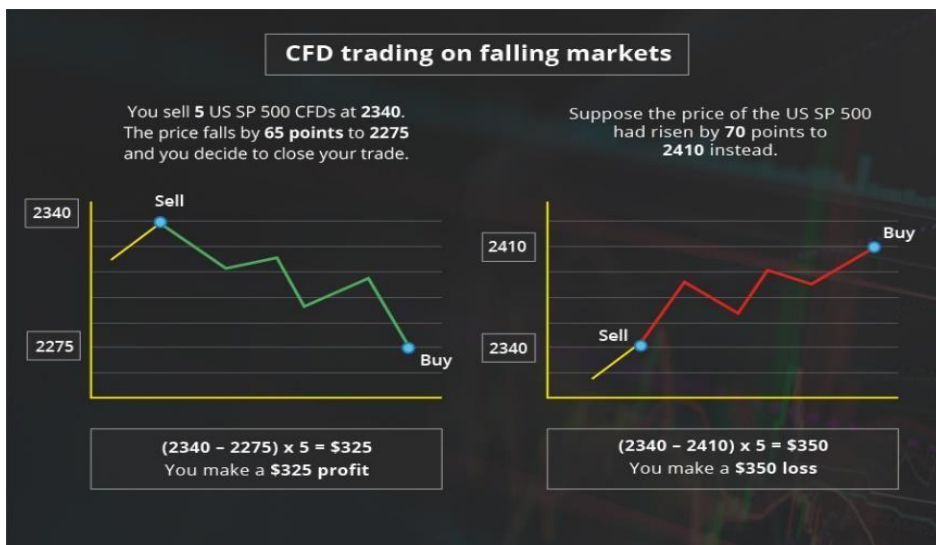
CFD trading on falling markets

You sell 5 US SP 500 CFDs at 2340. The price falls by 65 points to 2275 and you decide to close your trade.

2340

Sell

2275

Buy

(2340 – 2275) x 5 = \$325
You make a \$325 profit

Suppose the price of the US SP 500 had risen by 70 points to 2410 instead.

2410

Buy

Sell

2340

(2340 – 2410) x 5 = \$350
You make a \$350 loss